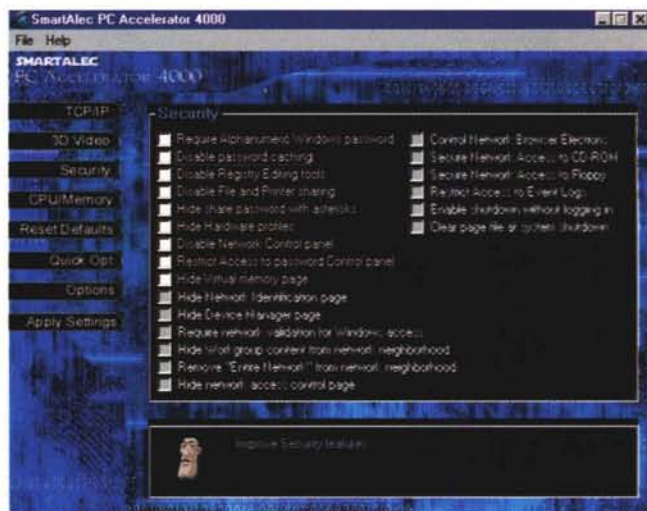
SmartAlec PC Accelerator 4000

File Help

SMARTALEC
PC Accelerator 4000

TCP/IP
3D Video
Security
CPU/Memory
Reset Defaults
Quick Opt
Options
Apply Settings

Security

Require Alphanumeric Windows password
Disable password caching
Disable Registry Editing tools
Disable File and Printer sharing
Hide share password with asterisks
Hide Hardware profiles
Disable Network Control panel
Restrict Access to password Control panel
Hide Virtual memory page
Hide Network Identification page
Hide Device Manager page
Require network validation for Windows access
Hide Work group content from network neighborhood
Remove "Entire Network" from network neighborhood
Hide network access control page

Control Network Browser Elections
Secure Network Access to CD-ROM
Secure Network Access to Floppy
Restrict Access to Event Logs
Enable shutdown without logging in
Clear page file at system shutdown

Improve Security features